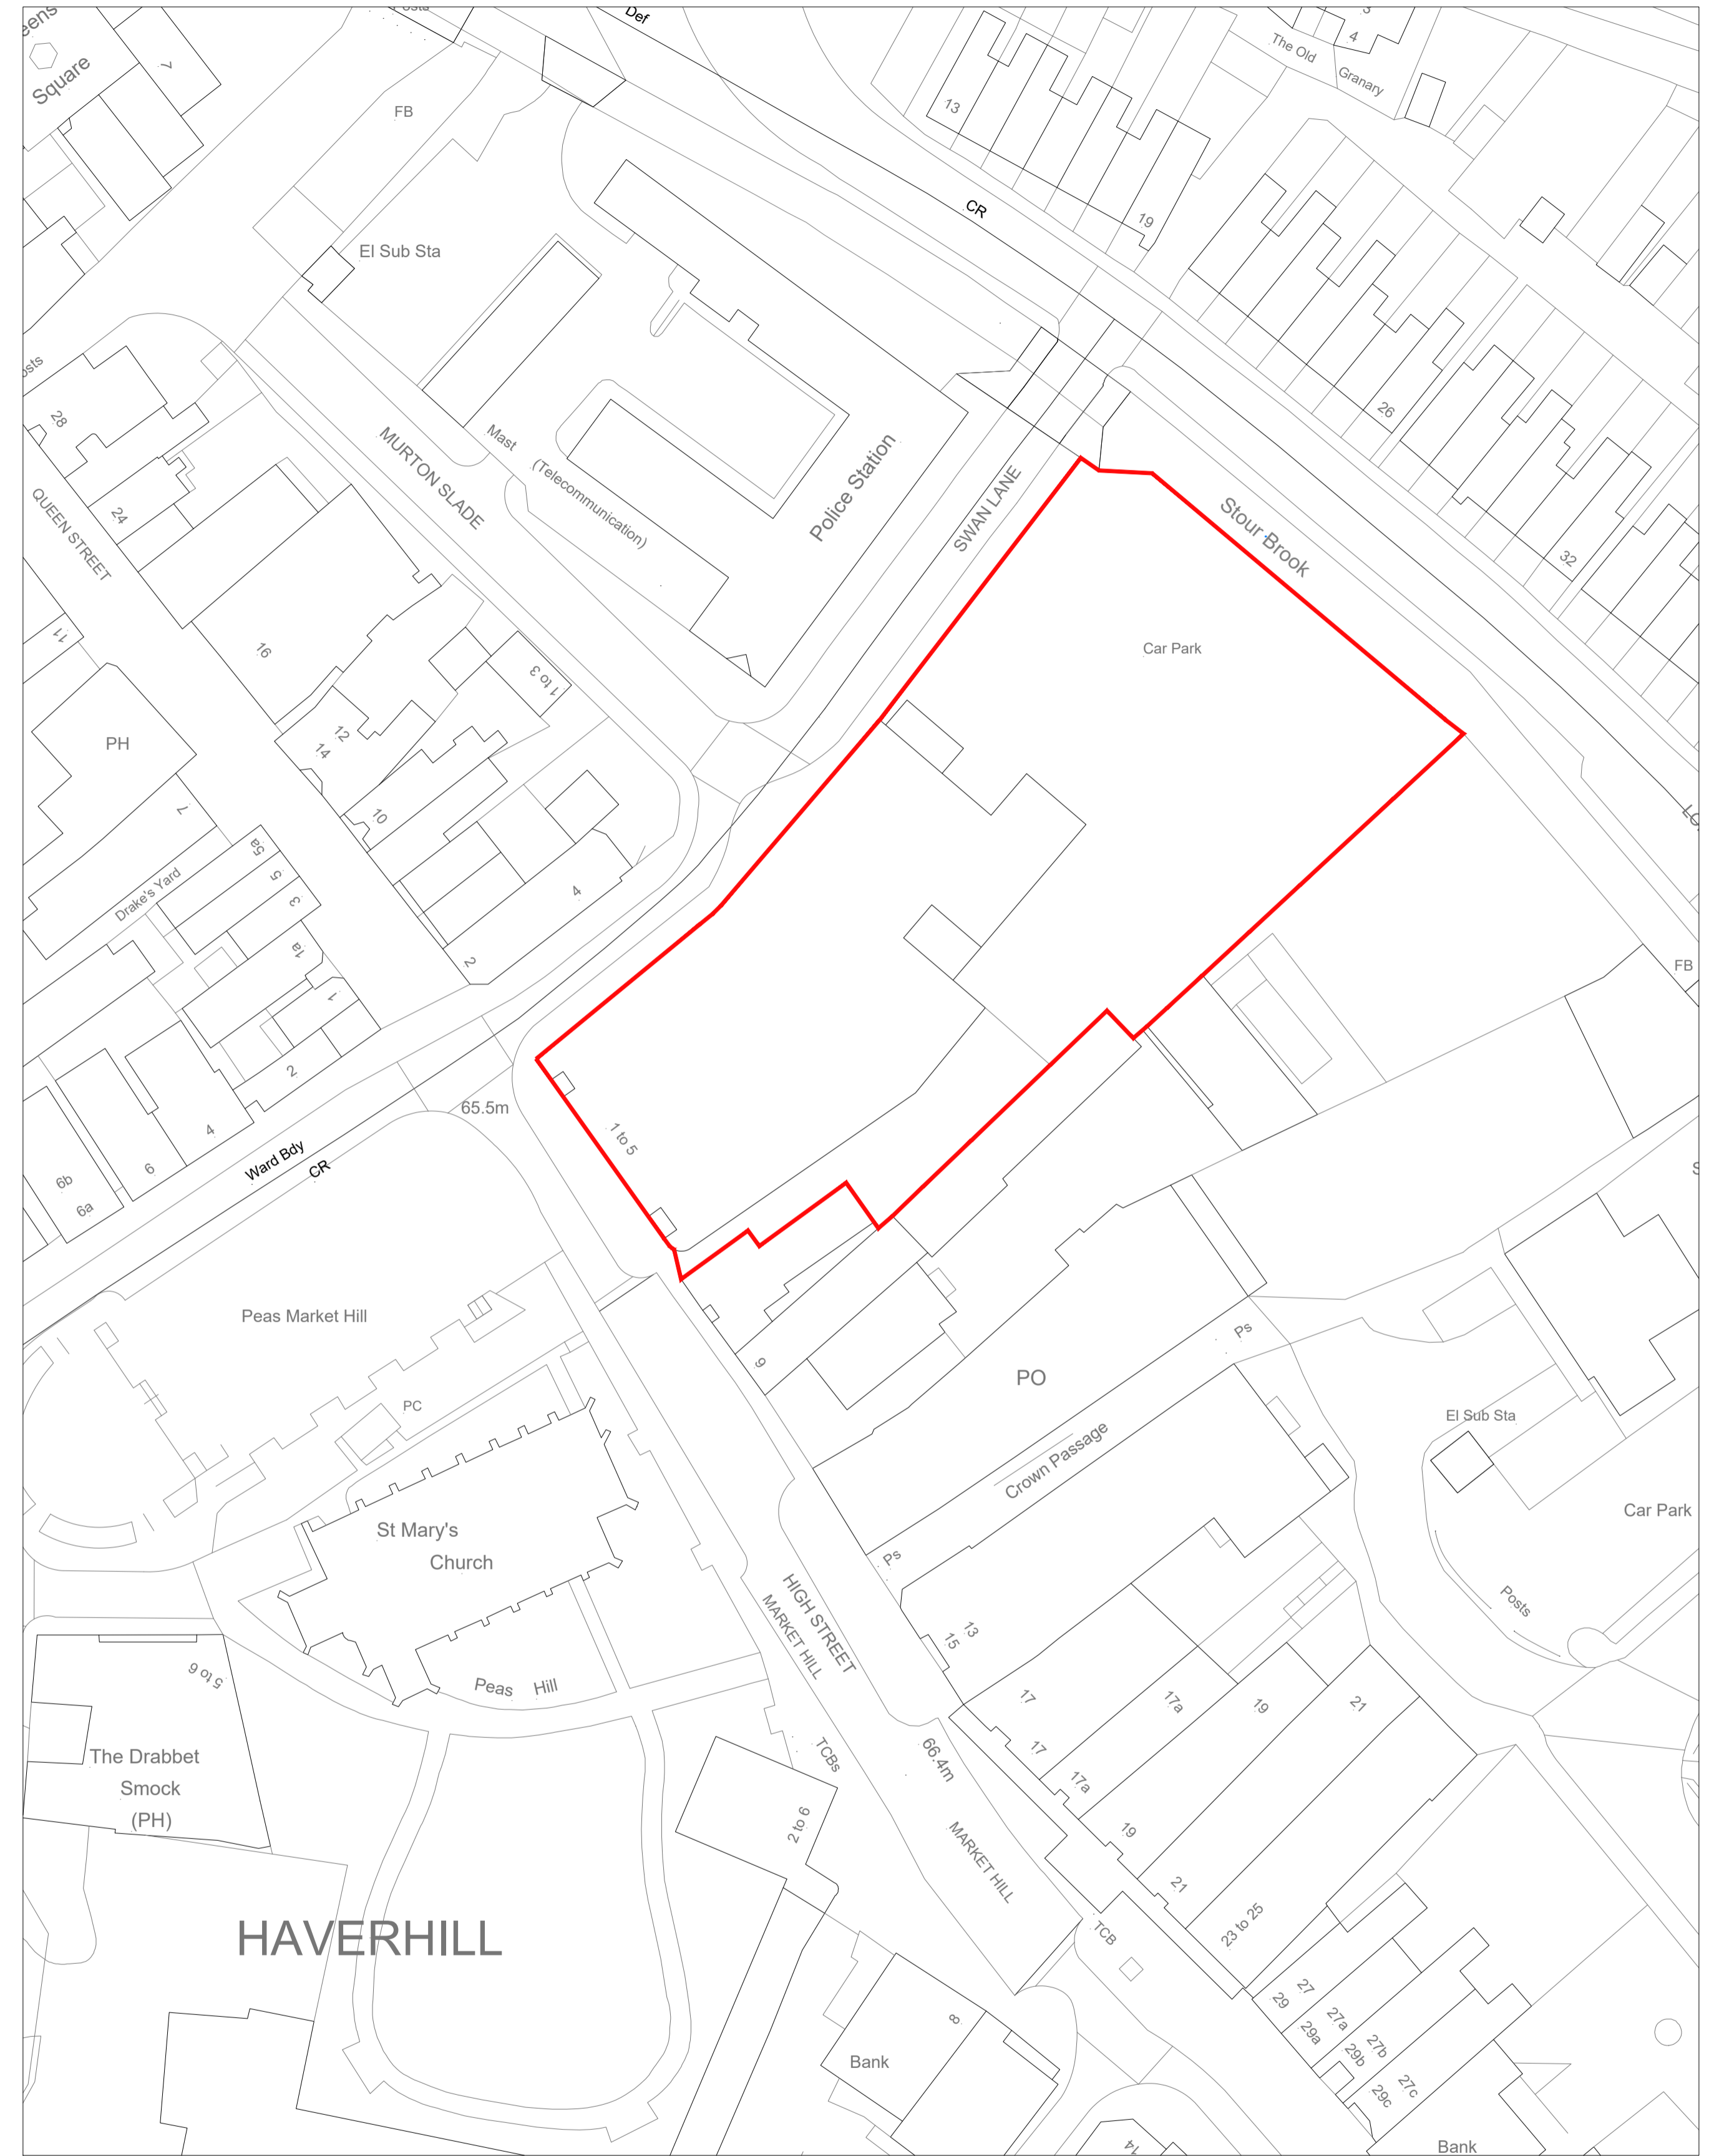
eens
Square
7
Def
FB
El Sub Sta
CR
13
19
The Old
Granary
4
3
26
32
Stour Brook
Car Park
Police Station
SWAN LANE
MURTON SLADE
Mast
(Telecommunication)
QUEEN STREET
28
24
16
11
PH
1 to 3
12
14
10
7
Drake's Yard
5a
5
3
1a
1
2
4
2
4
6
6b
6a
Ward Bdy
CR
65.5m
1 to 5
FB
Peas Market Hill
PC
9
PO
Ps
Crown Passage
El Sub Sta
Car Park
St Mary's
Church
Peas Hill
HIGH STREET
MARKET HILL
Ps
13
15
17
17a
19
21
17
17a
19
21
23 to 25
Posts
5 to 6
The Drabbet
Smock
(PH)
TCBs
66.4m
MARKET HILL
2 to 6
TCB
27
29
27a
29a
27b
29b
27c
29c
HAVERHILL
8
Bank
Bank
14